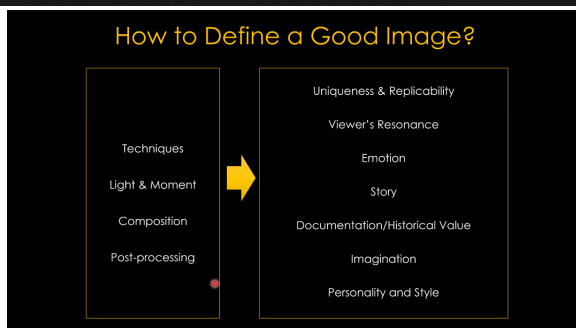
How to Define a Good Image?

Techniques

Light & Moment

Composition

Post-processing

Uniqueness & Replicability

Viewer's Resonance

Emotion

Story

Documentation/Historical Value

Imagination

Personality and Style